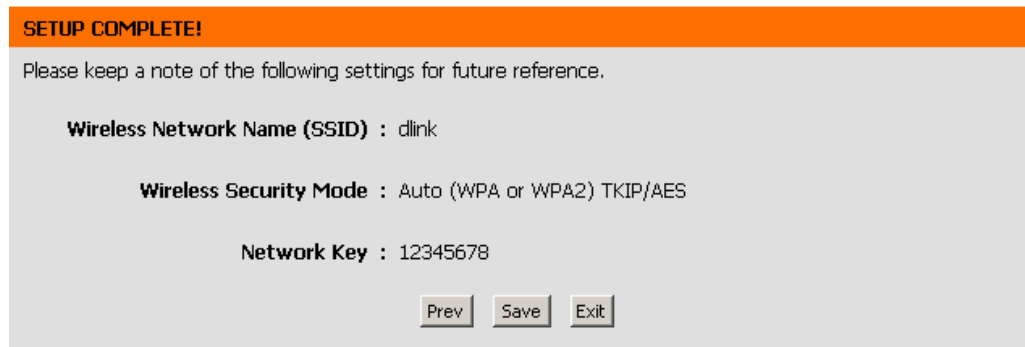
SETUP COMPLETE!

Please keep a note of the following settings for future reference.

Wireless Network Name (SSID) : dlink

Wireless Security Mode : Auto (WPA or WPA2) TKIP/AES

Network Key : 12345678

Prev Save Exit